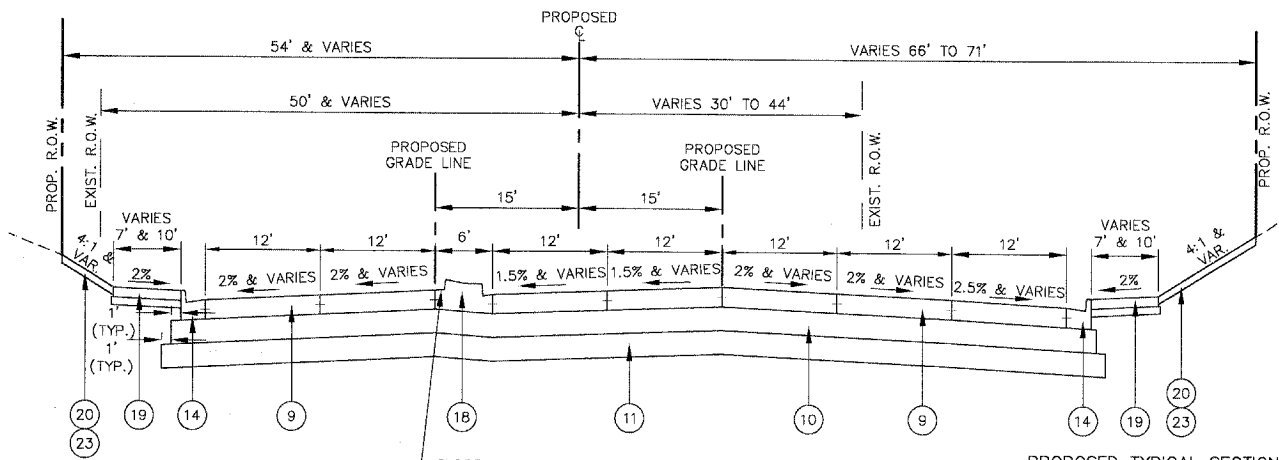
PROPOSED
℄

54' & VARIES

VARIES 66' TO 71'

50' & VARIES

VARIES 30' TO 44'

PROP. R.O.W.

EXIST. R.O.W.

PROPOSED
GRADE LINE

PROPOSED
GRADE LINE

EXIST. R.O.W.

PROP. R.O.W.

15'

15'

VARIES
7' & 10'

VARIES
7' & 10'

4:1 & VAR.

4:1 & VAR.

12'

12'

6'

12'

12'

12'

12'

12'

2%

2% & VARIES

2% & VARIES

1.5% & VARIES

1.5% & VARIES

2% & VARIES

2% & VARIES

2.5% & VARIES

2%

1'
(TYP.)

1'
(TYP.)

20

23

19

14

9

18

11

10

9

14

19

20

23

PROPOSED TYPICAL SECTION